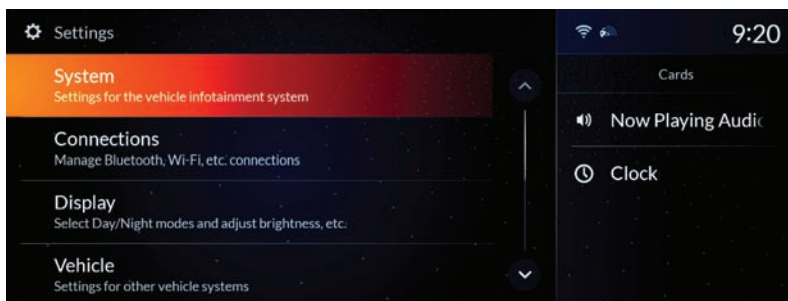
Settings

System
Settings for the vehicle infotainment system

Connections
Manage Bluetooth, Wi-Fi, etc. connections

Display
Select Day/Night modes and adjust brightness, etc.

Vehicle
Settings for other vehicle systems

9:20

Cards

Now Playing Audic

Clock